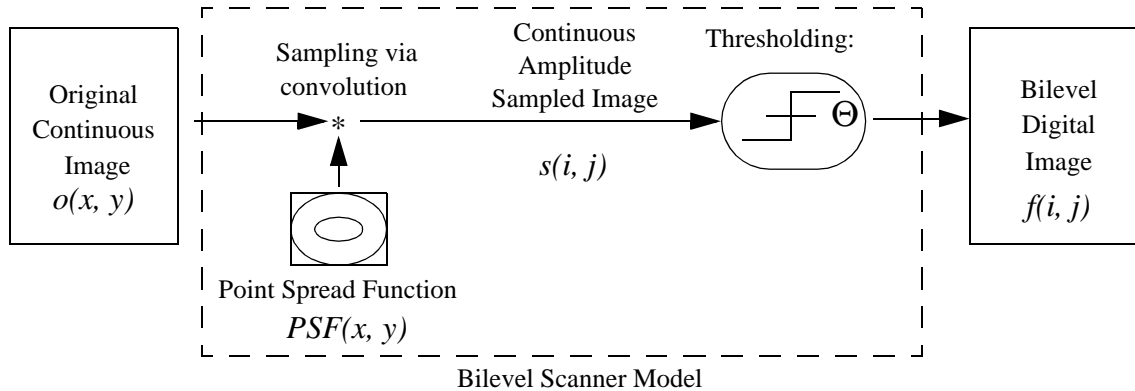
Original Continuous Image $o(x, y)$

Sampling via convolution

*

Continuous Amplitude Sampled Image

$s(i, j)$

Thresholding:

$\Theta$

Bilevel Digital Image $f(i, j)$

Point Spread Function $PSF(x, y)$

Bilevel Scanner Model